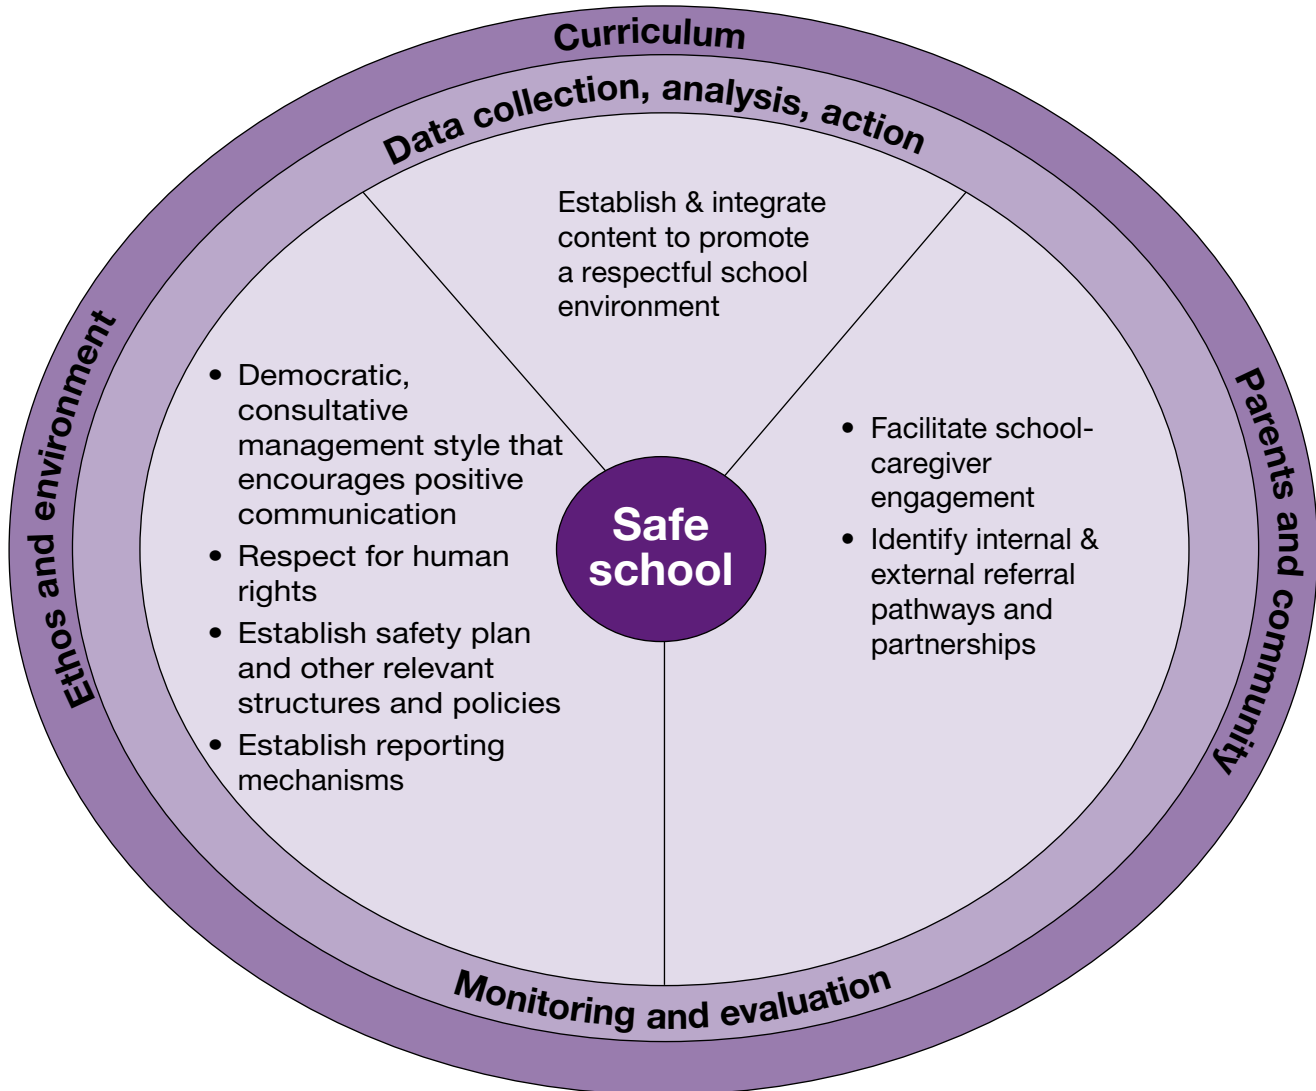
Curriculum

Data collection, analysis, action

Establish & integrate content to promote a respectful school environment

Ethos and environment

- Democratic, consultative management style that encourages positive communication
- Respect for human rights
- Establish safety plan and other relevant structures and policies
- Establish reporting mechanisms

Safe school

- Facilitate school-caregiver engagement
- Identify internal & external referral pathways and partnerships

Parents and community

Monitoring and evaluation